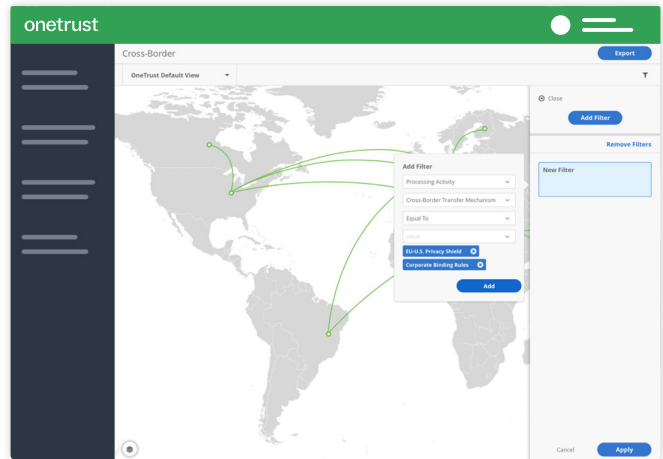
onetrust

Cross-Border

Export

OneTrust Default View

Close

Add Filter

Remove Filters

New Filter

Add Filter

Processing Activity

Cross-Border Transfer Mechanism

Equal To

Value

EU-U.S. Privacy Shield

Corporate Binding Rules

Add

Cancel

Apply